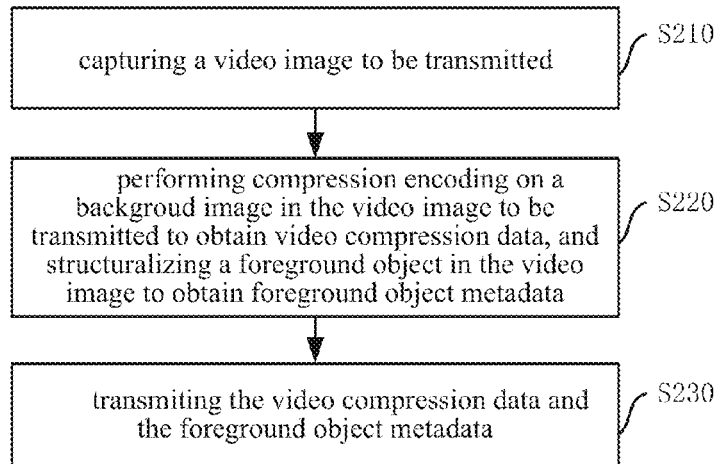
capturing a video image to be transmitted

S210

performing compression encoding on a backgroud image in the video image to be transmitted to obtain video compression data, and structuralizing a foreground object in the video image to obtain foreground object metadata

S220

transmiting the video compression data and the foreground object metadata

S230